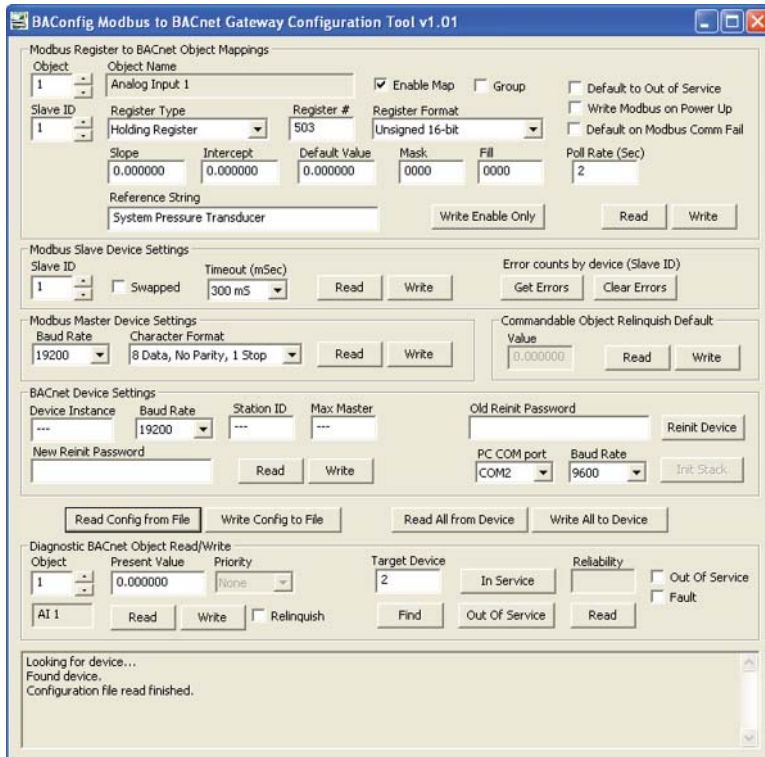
BAConfig Modbus to BACnet Gateway Configuration Tool v1.01

Modbus Register to BACnet Object Mappings
Object
1
Object Name
Analog Input 1
Enable Map
Group
Default to Out of Service
Write Modbus on Power Up
Default on Modbus Comm Fail
Slave ID
1
Register Type
Holding Register
Register #
503
Register Format
Unsigned 16-bit
Slope
0.000000
Intercept
0.000000
Default Value
0.000000
Mask
0000
Fill
0000
Poll Rate (Sec)
2
Reference String
System Pressure Transducer
Write Enable Only
Read
Write

Modbus Slave Device Settings
Slave ID
1
Swapped
Timeout (mSec)
300 mS
Read
Write
Error counts by device (Slave ID)
Get Errors
Clear Errors

Modbus Master Device Settings
Baud Rate
19200
Character Format
8 Data, No Parity, 1 Stop
Read
Write

Commandable Object Relinquish Default
Value
0.000000
Read
Write

BACnet Device Settings
Device Instance
---
Baud Rate
19200
Station ID
---
Max Master
---
Old Reinit Password
Reinit Device
New Reinit Password
Read
Write
PC COM port
COM2
Baud Rate
9600
Init Stack

Read Config from File
Write Config to File
Read All from Device
Write All to Device

Diagnostic BACnet Object Read/Write
Object
1
Present Value
0.000000
Priority
None
Target Device
2
In Service
Reliability
Out Of Service
Fault
AI 1
Read
Write
Relinquish
Find
Out Of Service
Read

Looking for device...
Found device.
Configuration file read finished.